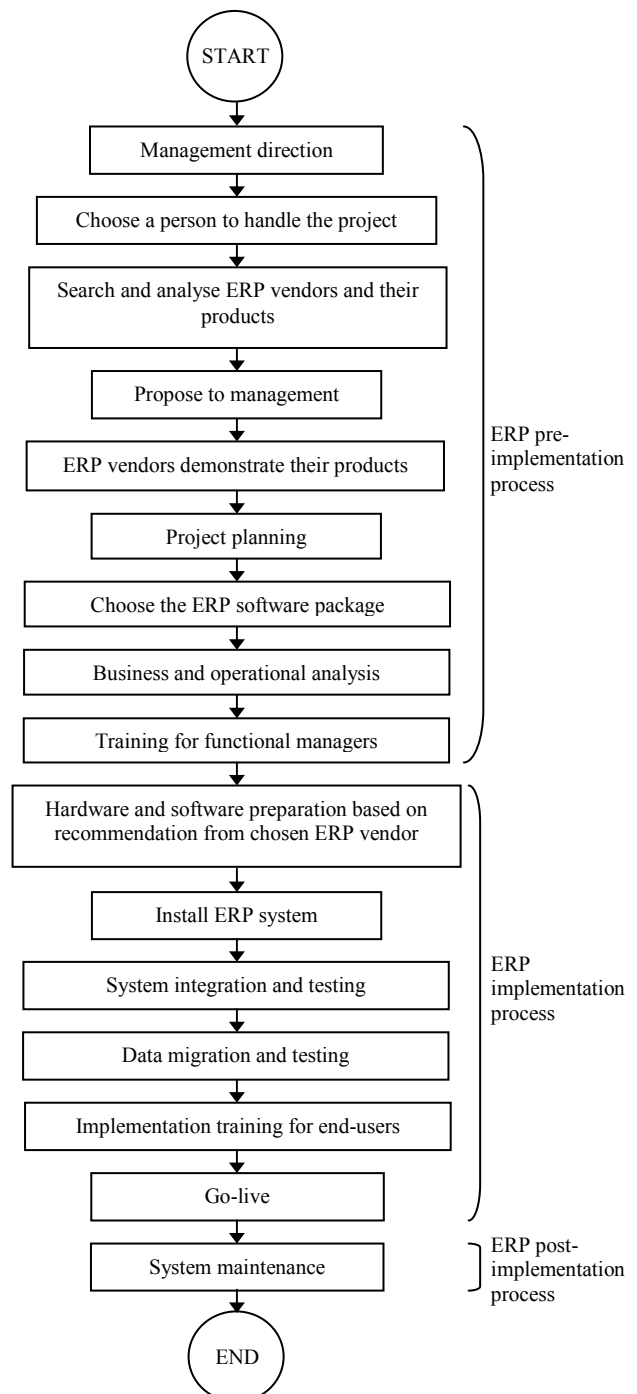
START

Management direction

Choose a person to handle the project

Search and analyse ERP vendors and their products

Propose to management

ERP vendors demonstrate their products

Project planning

Choose the ERP software package

Business and operational analysis

Training for functional managers

ERP pre-implementation process

Hardware and software preparation based on recommendation from chosen ERP vendor

Install ERP system

System integration and testing

Data migration and testing

Implementation training for end-users

Go-live

ERP implementation process

System maintenance

ERP post-implementation process

END